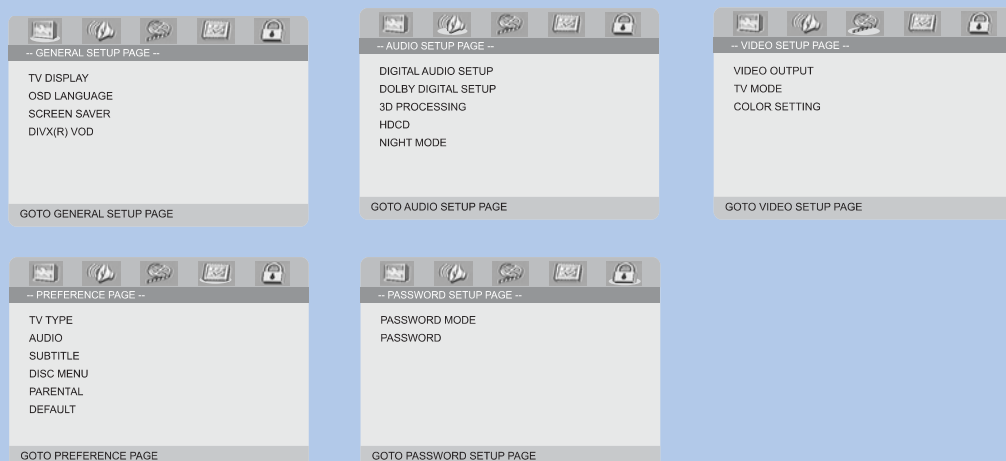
-- GENERAL SETUP PAGE --

TV DISPLAY
OSD LANGUAGE
SCREEN SAVER
DIVX(R) VOD

GOTO GENERAL SETUP PAGE

-- AUDIO SETUP PAGE --

DIGITAL AUDIO SETUP
DOLBY DIGITAL SETUP
3D PROCESSING
HDCD
NIGHT MODE

GOTO AUDIO SETUP PAGE

-- VIDEO SETUP PAGE --

VIDEO OUTPUT
TV MODE
COLOR SETTING

GOTO VIDEO SETUP PAGE

-- PREFERENCE PAGE --

TV TYPE
AUDIO
SUBTITLE
DISC MENU
PARENTAL
DEFAULT

GOTO PREFERENCE PAGE

-- PASSWORD SETUP PAGE --

PASSWORD MODE
PASSWORD

GOTO PASSWORD SETUP PAGE